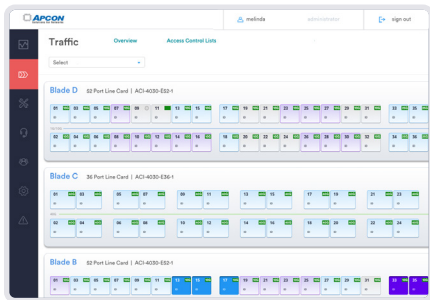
APCON

melinda

administrator

sign out

Traffic

Overview

Access Control Lists

Select

Blade D

52 Port Line Card | ACI-4030-E52-1

01 03 05 07 09 11 13 15

17 19 21 23 25 27 29 31

33 35

02 04 06 08 10 12 14 16

18 20 22 24 26 28 30 32

34 36

Blade C

36 Port Line Card | ACI-4030-E36-1

01 03 05 07 09 11

13 15 17 19 21 23

02 04 06 08 10 12

14 16 18 20 22 24

Blade B

52 Port Line Card | ACI-4030-E52-1

01 03 05 07 09 11 13 15

17 19 21 23 25 27 29 31

33 35